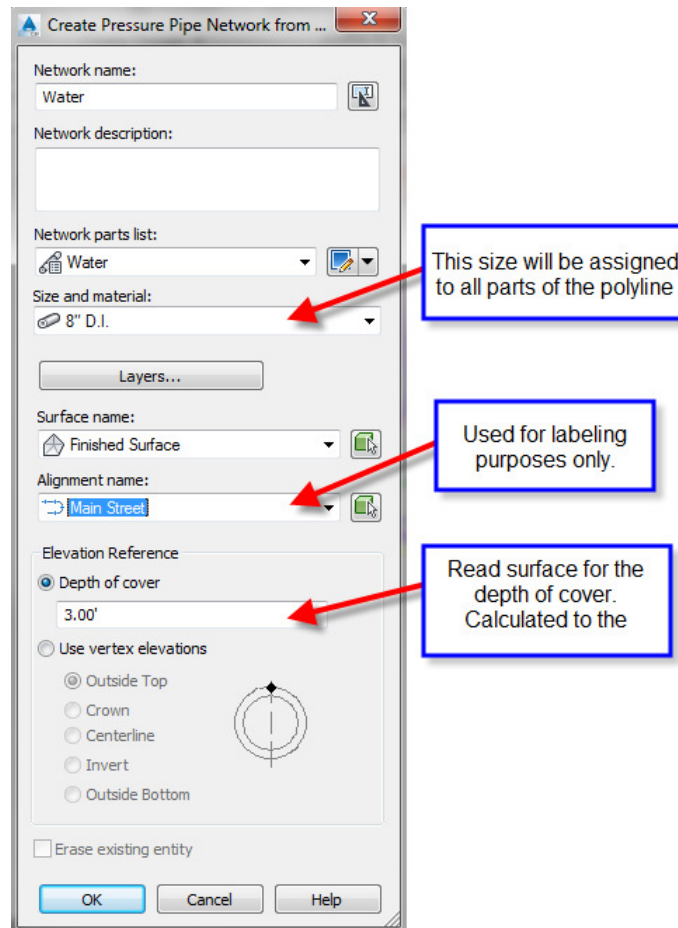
Create Pressure Pipe Network from ...

Network name:
Water

Network description:

Network parts list:
Water

Size and material:
8" D.I.

Layers...

Surface name:
Finished Surface

Alignment name:
Main Street

Elevation Reference
Depth of cover
3.00'
Use vertex elevations
Outside Top
Crown
Centerline
Invert
Outside Bottom

Erase existing entity

OK
Cancel
Help

This size will be assigned to all parts of the polyline

Used for labeling purposes only.

Read surface for the depth of cover. Calculated to the